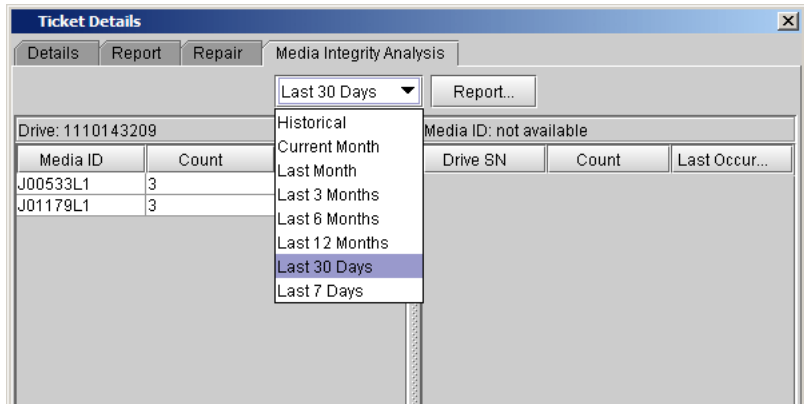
Ticket Details

Details | Report | Repair | Media Integrity Analysis

Last 30 Days

Report...

Drive: 1110143209

| Media ID | Count |
|---|---|
| J00533L1 | 3 |
| J01179L1 | 3 |

Historical
Current Month
Last Month
Last 3 Months
Last 6 Months
Last 12 Months
Last 30 Days
Last 7 Days

Media ID: not available

| Drive SN | Count | Last Occur... |
|---|---|---|